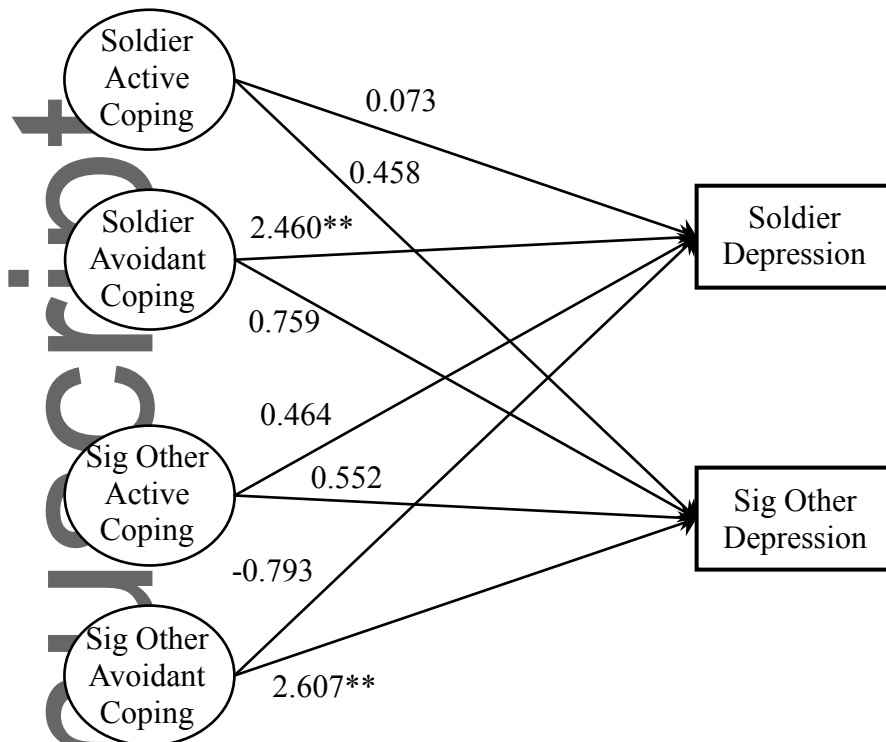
Soldier Active Coping

0.073

0.458

Soldier Avoidant Coping

2.460**

Soldier Depression

0.759

0.464

Sig Other Active Coping

0.552

Sig Other Depression

-0.793

Sig Other Avoidant Coping

2.607**